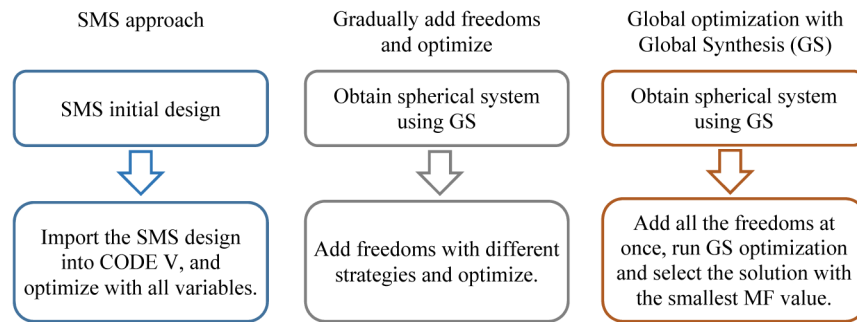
SMS approach

SMS initial design

Import the SMS design into CODE V, and optimize with all variables.

Gradually add freedoms and optimize

Obtain spherical system using GS

Add freedoms with different strategies and optimize.

Global optimization with Global Synthesis (GS)

Obtain spherical system using GS

Add all the freedoms at once, run GS optimization and select the solution with the smallest MF value.